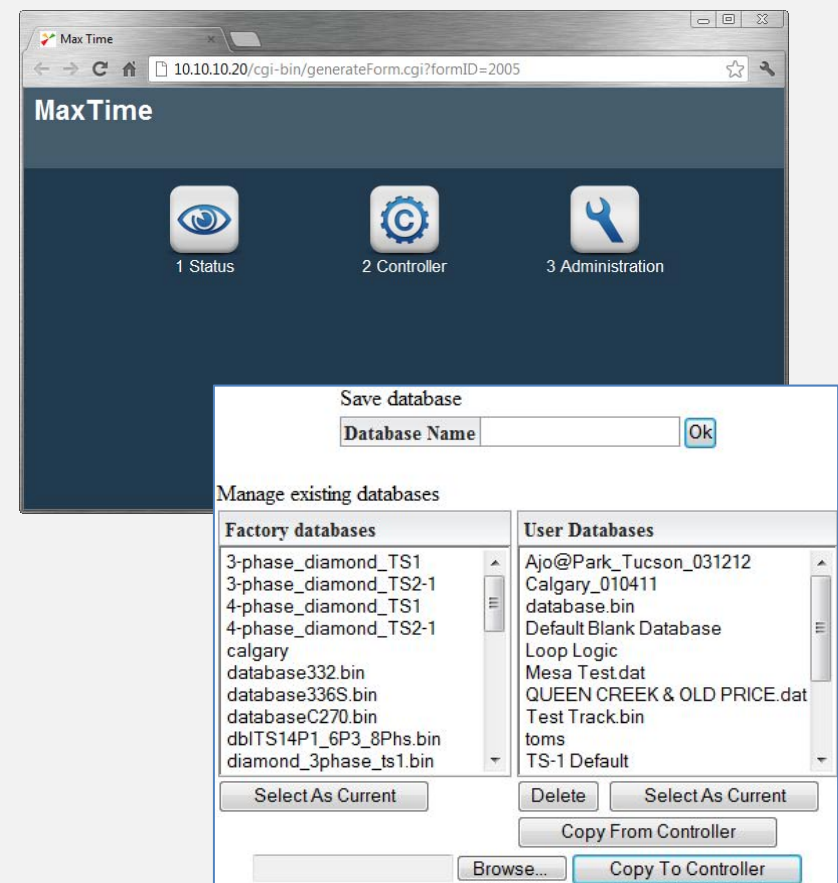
Max Time

10.10.10.20/cgi-bin/generateForm.cgi?formID=2005

MaxTime

1 Status

2 Controller

3 Administration

Save database

Database Name | Ok

Manage existing databases

| Factory databases | User Databases |
|---|---|
| 3-phase_diamond_TS1 | Ajo@Park_Tucson_031212 |
| 3-phase_diamond_TS2-1 | Calgary_010411 |
| 4-phase_diamond_TS1 | database.bin |
| 4-phase_diamond_TS2-1 | Default Blank Database |
| calgary | Loop Logic |
| database332.bin | Mesa Test.dat |
| database336S.bin | QUEEN CREEK & OLD PRICE.dat |
| databaseC270.bin | Test Track.bin |
| dblTS14P1_6P3_8Phs.bin | toms |
| diamond_3phase_ts1.bin | TS-1 Default |

Select As Current

Delete

Select As Current

Copy From Controller

Browse...

Copy To Controller